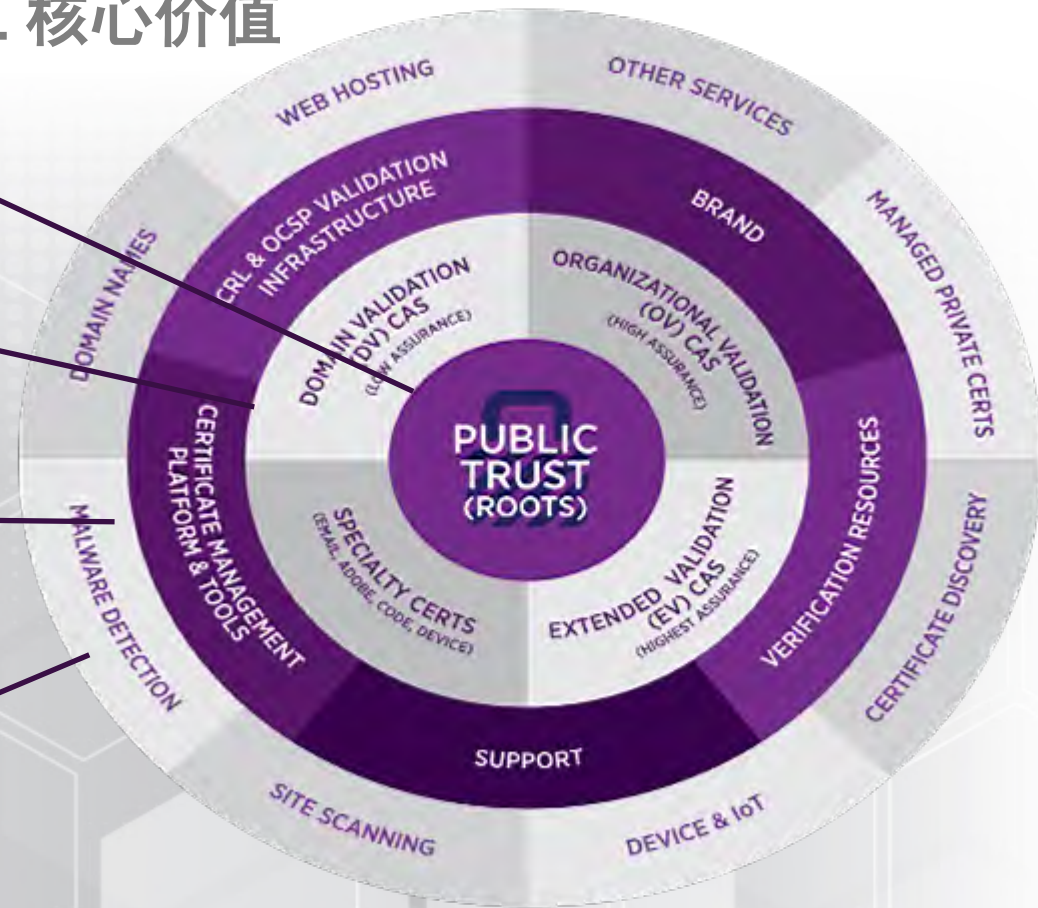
. 核心价值

WEB HOSTING

OTHER SERVICES

DOMAIN NAMES

CRL & OCSP VALIDATION INFRASTRUCTURE

BRAND

MANAGED PRIVATE CERTS

DOMAIN VALIDATION (DV) CAS (LOW ASSURANCE)

ORGANIZATIONAL VALIDATION (OV) CAS (HIGH ASSURANCE)

PUBLIC TRUST (ROOTS)

CERTIFICATE MANAGEMENT PLATFORM & TOOLS

VERIFICATION RESOURCES

SPECIALTY CERTS (EMAIL, ADOBE, CODE, DEVICE)

EXTENDED VALIDATION (EV) CAS (HIGHEST ASSURANCE)

MALWARE DETECTION

CERTIFICATE DISCOVERY

SUPPORT

SITE SCANNING

DEVICE & IoT